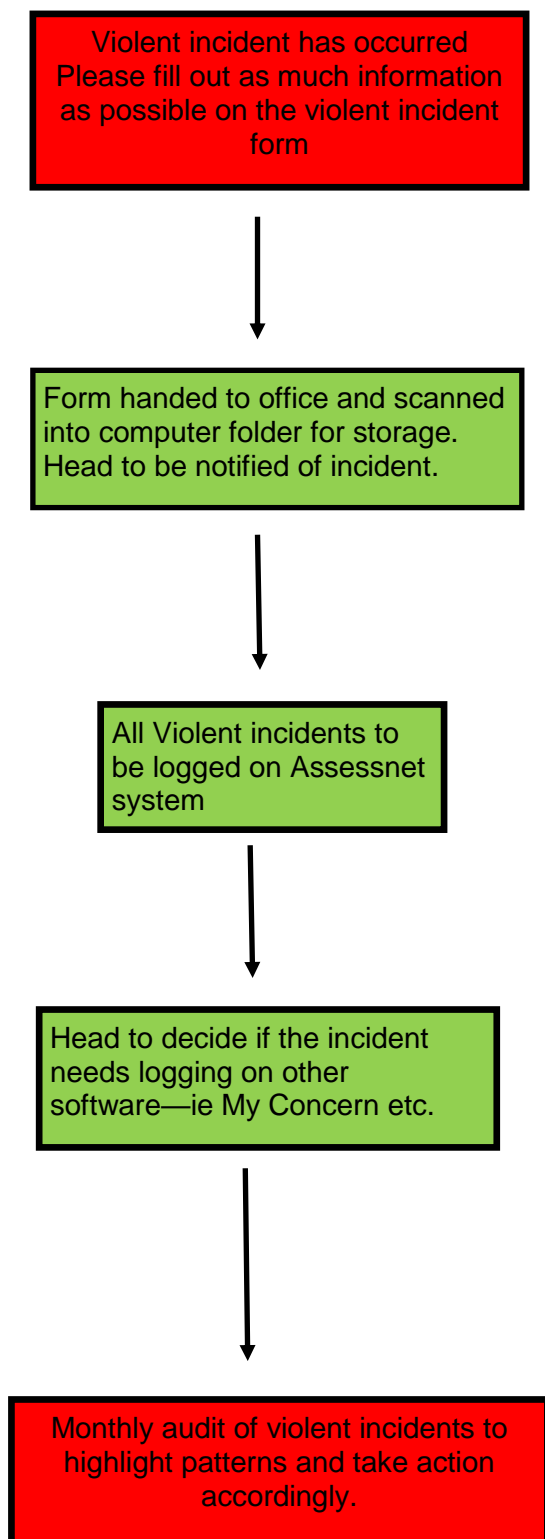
Violent incident has occurred
Please fill out as much information as possible on the violent incident form

Form handed to office and scanned into computer folder for storage. Head to be notified of incident.

All Violent incidents to be logged on Assessnet system

Head to decide if the incident needs logging on other software—ie My Concern etc.

Monthly audit of violent incidents to highlight patterns and take action accordingly.